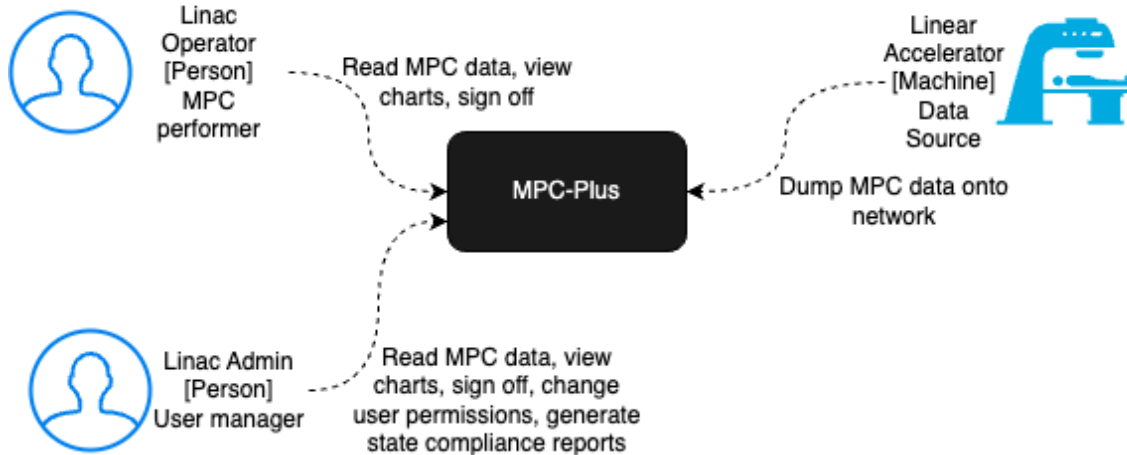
Linac Operator [Person] MPC performer

Read MPC data, view charts, sign off

Linear Accelerator [Machine] Data Source

MPC-Plus

Dump MPC data onto network

Linac Admin [Person] User manager

Read MPC data, view charts, sign off, change user permissions, generate state compliance reports